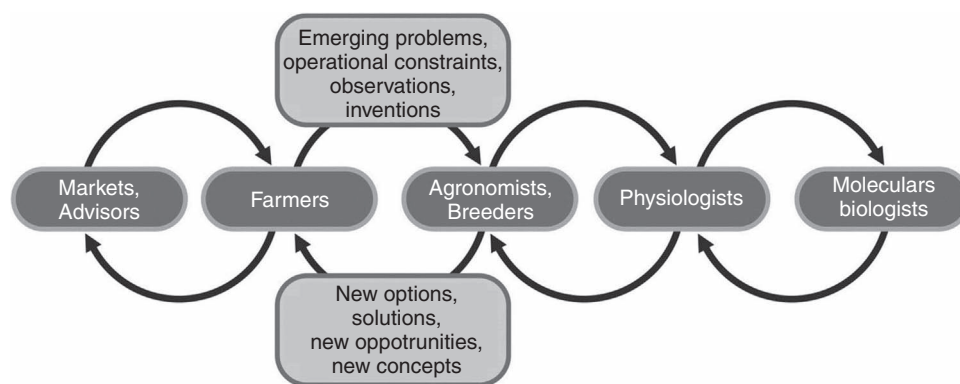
Emerging problems, operational constraints, observations, inventions

Markets, Advisors

Farmers

Agronomists, Breeders

Physiologists

Moleculars biologists

New options, solutions, new oppotrunities, new concepts